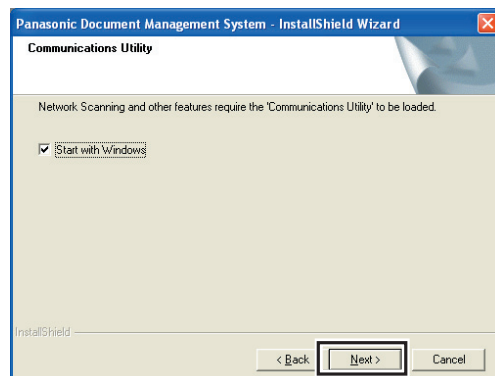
Panasonic Document Management System - InstallShield Wizard

Communications Utility

Network Scanning and other features require the 'Communications Utility' to be loaded.

Start with Windows

InstallShield

< Back
Next >
Cancel